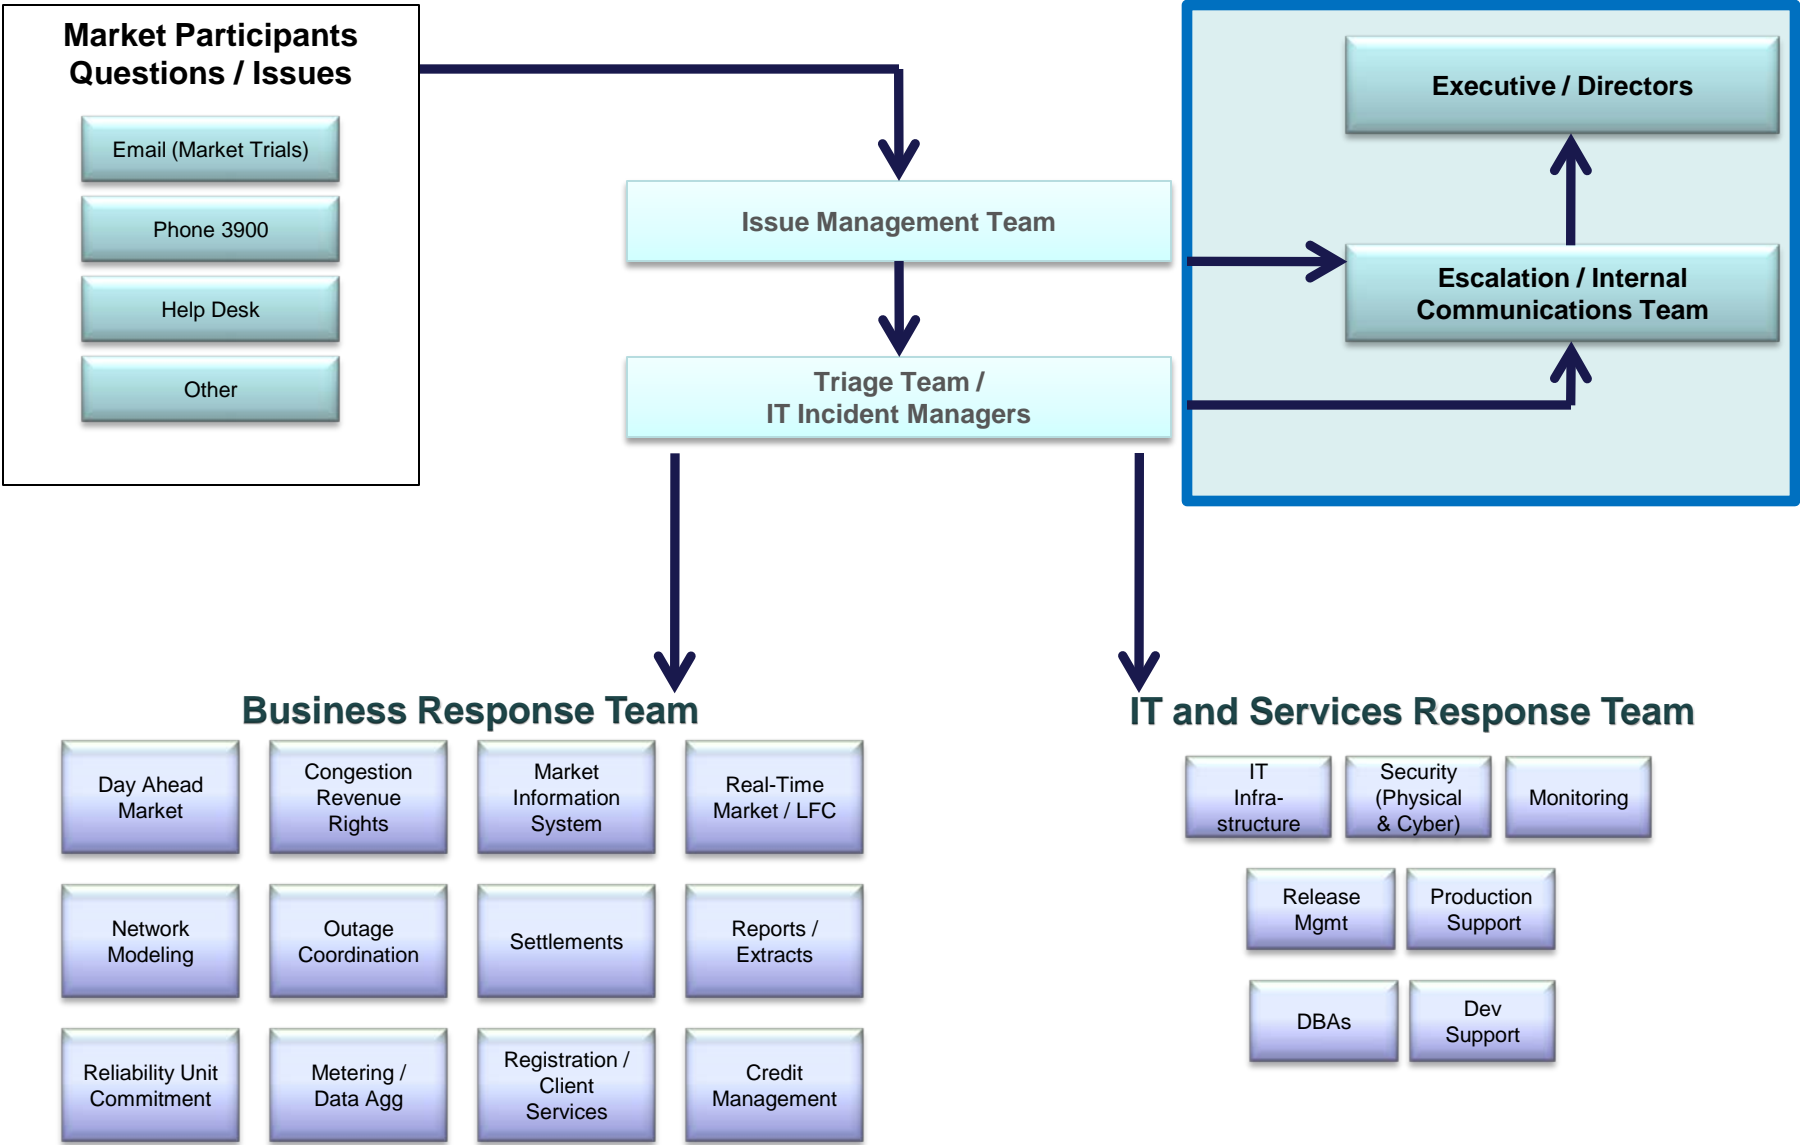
Market Participants Questions / Issues

Email (Market Trials)

Phone 3900

Help Desk

Other

Issue Management Team

Triage Team / IT Incident Managers

Executive / Directors

Escalation / Internal Communications Team

Business Response Team

Day Ahead Market

Congestion Revenue Rights

Market Information System

Real-Time Market / LFC

Network Modeling

Outage Coordination

Settlements

Reports / Extracts

Reliability Unit Commitment

Metering / Data Agg

Registration / Client Services

Credit Management

IT and Services Response Team

IT Infrastructure

Security (Physical & Cyber)

Monitoring

Release Mgmt

Production Support

DBAs

Dev Support